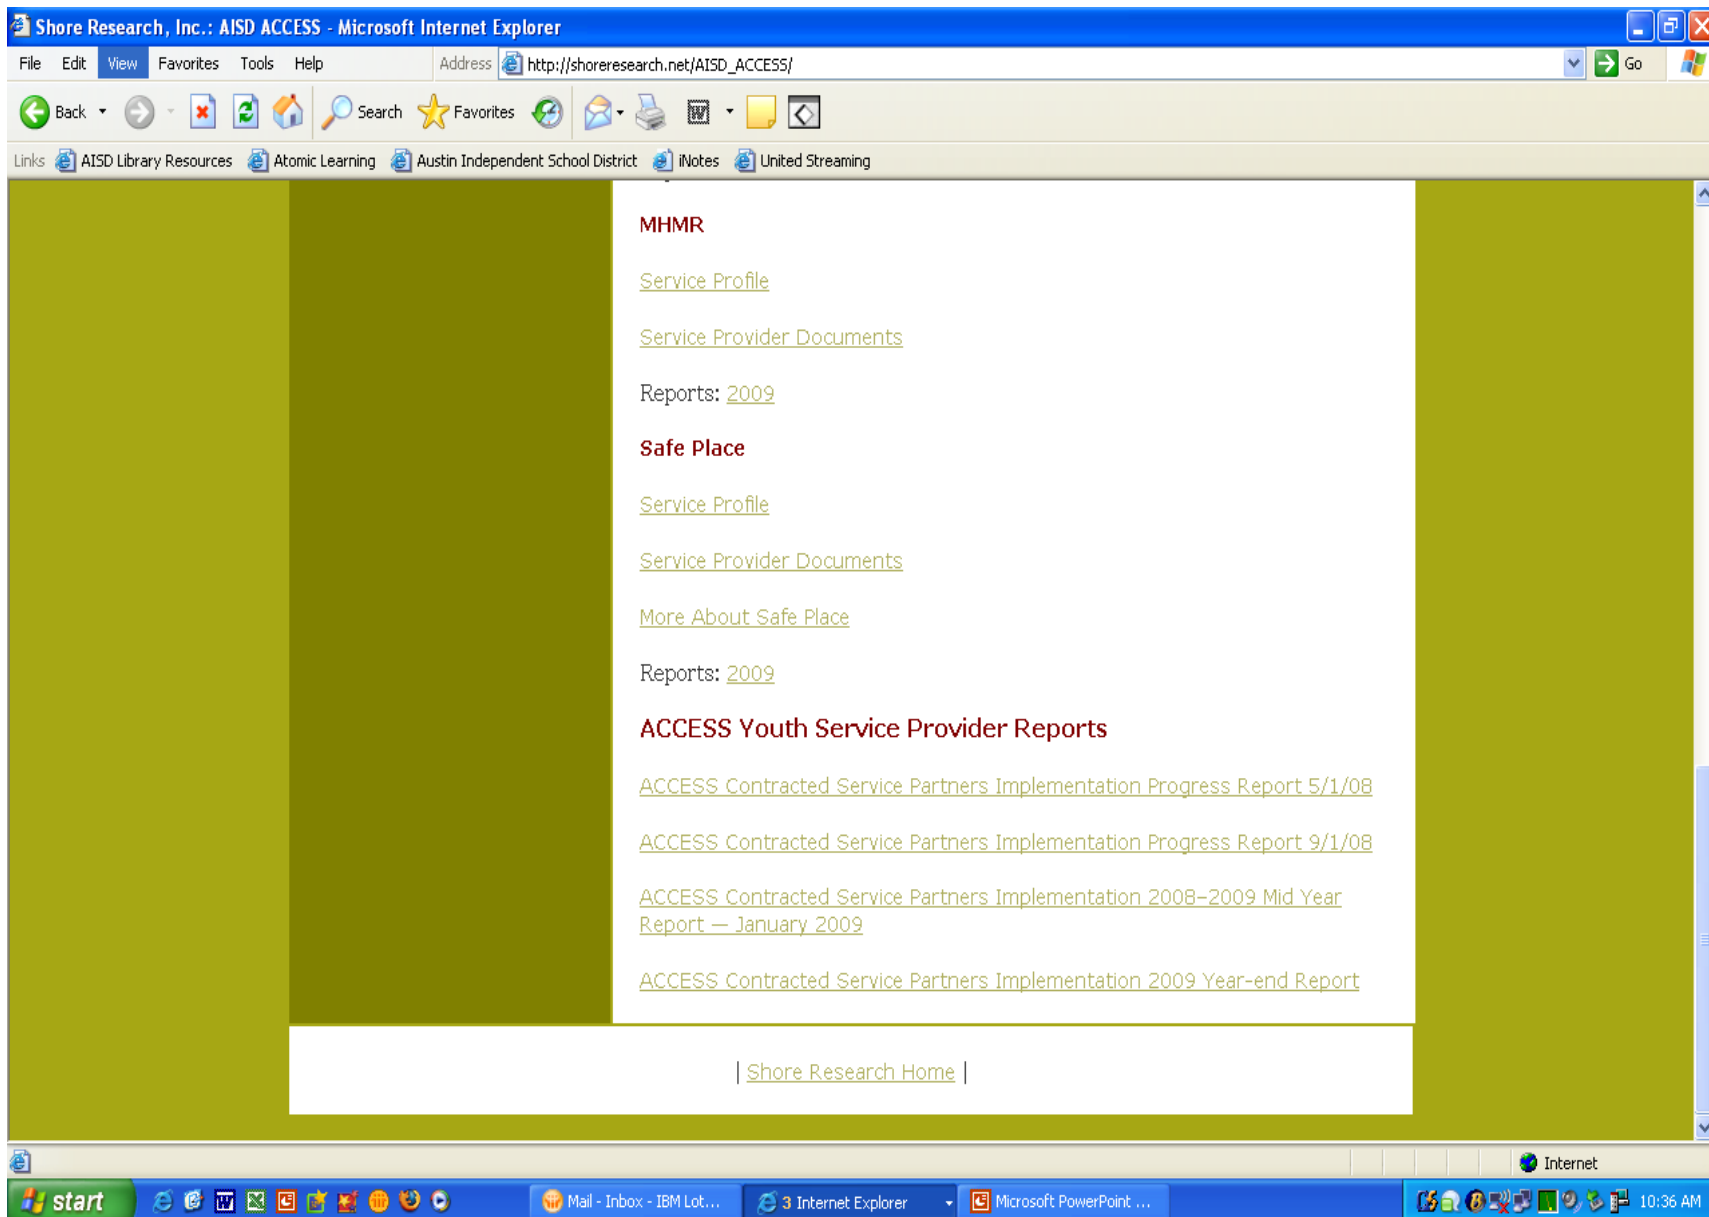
Shore Research, Inc.: AISD ACCESS - Microsoft Internet Explorer

File Edit View Favorites Tools Help Address http://shoreresearch.net/AISD_ACCESS/ Go

Back Search Favorites

Links AISD Library Resources Atomic Learning Austin Independent School District iNotes United Streaming

MHMR

Service Profile

Service Provider Documents

Reports: 2009

Safe Place

Service Profile

Service Provider Documents

More About Safe Place

Reports: 2009

ACCESS Youth Service Provider Reports

ACCESS Contracted Service Partners Implementation Progress Report 5/1/08

ACCESS Contracted Service Partners Implementation Progress Report 9/1/08

ACCESS Contracted Service Partners Implementation 2008-2009 Mid Year Report — January 2009

ACCESS Contracted Service Partners Implementation 2009 Year-end Report

| Shore Research Home |

Internet

start Mail - Inbox - IBM Lot... 3 Internet Explorer Microsoft PowerPoint ... 10:36 AM